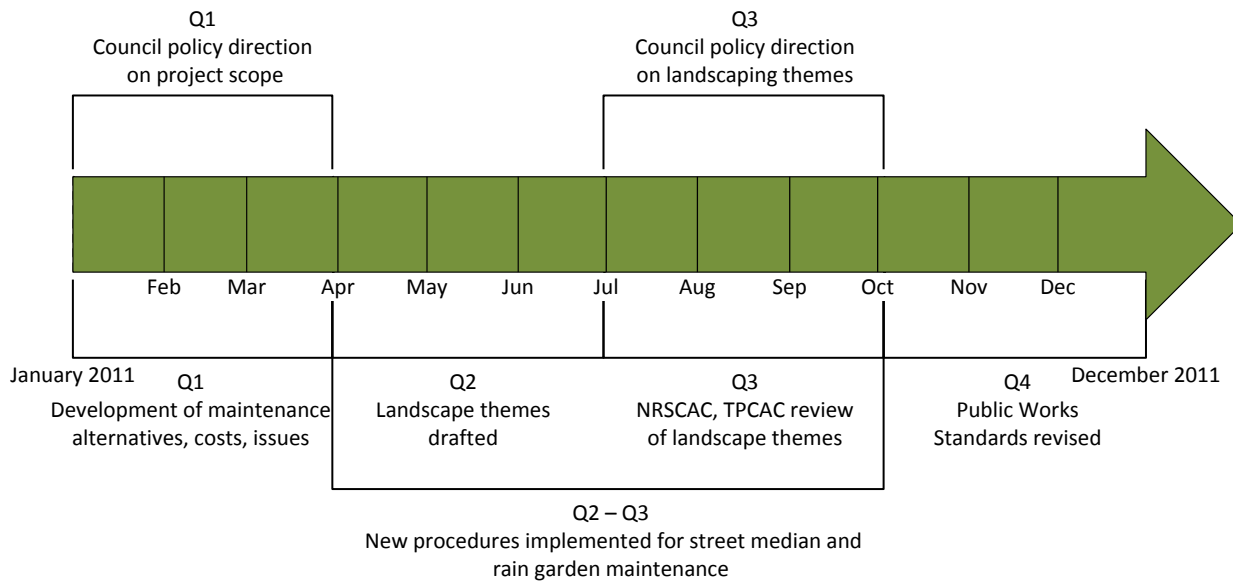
Q1
Council policy direction on project scope

Q3
Council policy direction on landscaping themes

Feb Mar Apr May Jun Jul Aug Sep Oct Nov Dec

January 2011

Q1
Development of maintenance alternatives, costs, issues

Q2
Landscape themes drafted

Q3
NRSCAC, TPCAC review of landscape themes

Q4
Public Works Standards revised

December 2011

Q2 – Q3
New procedures implemented for street median and rain garden maintenance